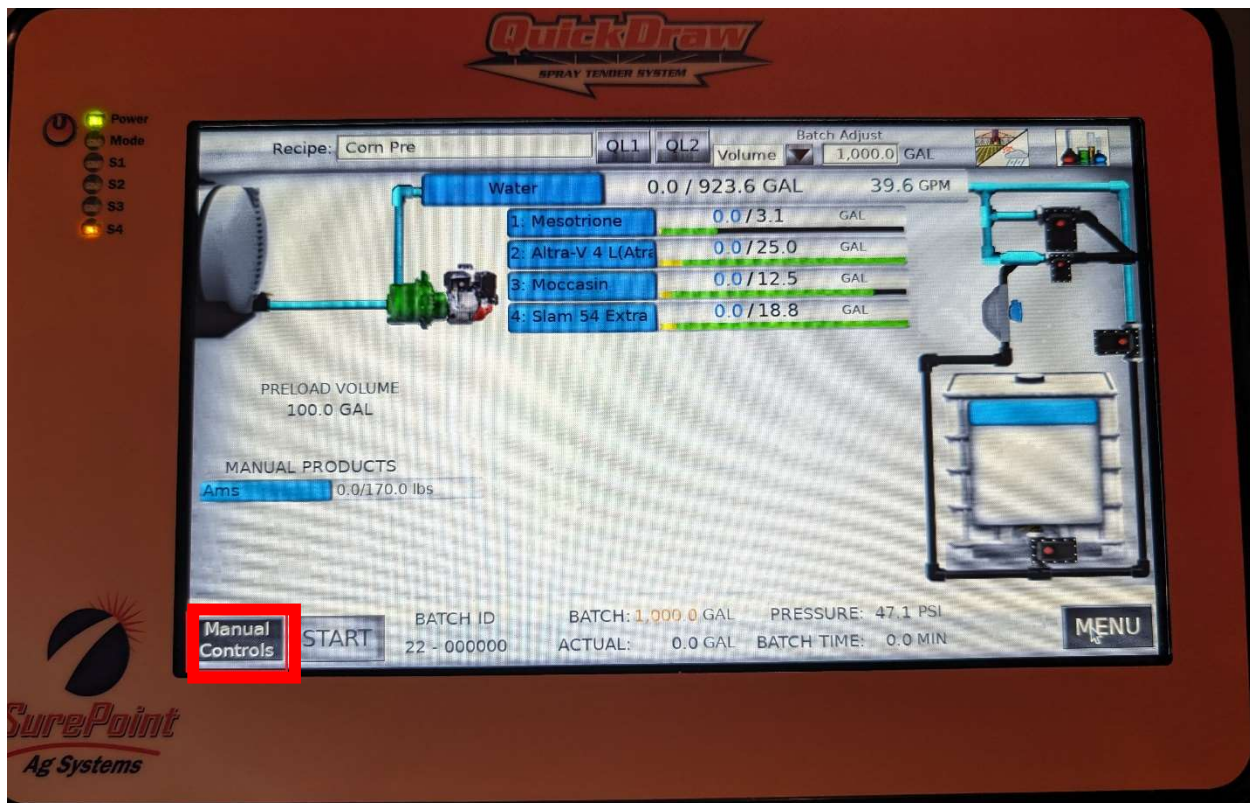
QuickDraw
SPRAY TENDER SYSTEM

Power
Mode
S1
S2
S3
S4

Recipe: Corn Pre
QL1
QL2
Batch Adjust
Volume
1,000.0 GAL

Water
0.0 / 923.6 GAL
39.6 GPM

1: Mesotrione
0.0 / 3.1
GAL
2: Altra-V 4 L(Atra
0.0 / 25.0
GAL
3: Moccasin
0.0 / 12.5
GAL
4: Slam 54 Extra
0.0 / 18.8
GAL

PRELOAD VOLUME
100.0 GAL

MANUAL PRODUCTS
Ams
0.0/170.0 lbs

Manual Controls
START
BATCH ID
22 - 000000
BATCH: 1,000.0 GAL
ACTUAL: 0.0 GAL
PRESSURE: 47.1 PSI
BATCH TIME: 0.0 MIN
MENU

SurePoint
Ag Systems